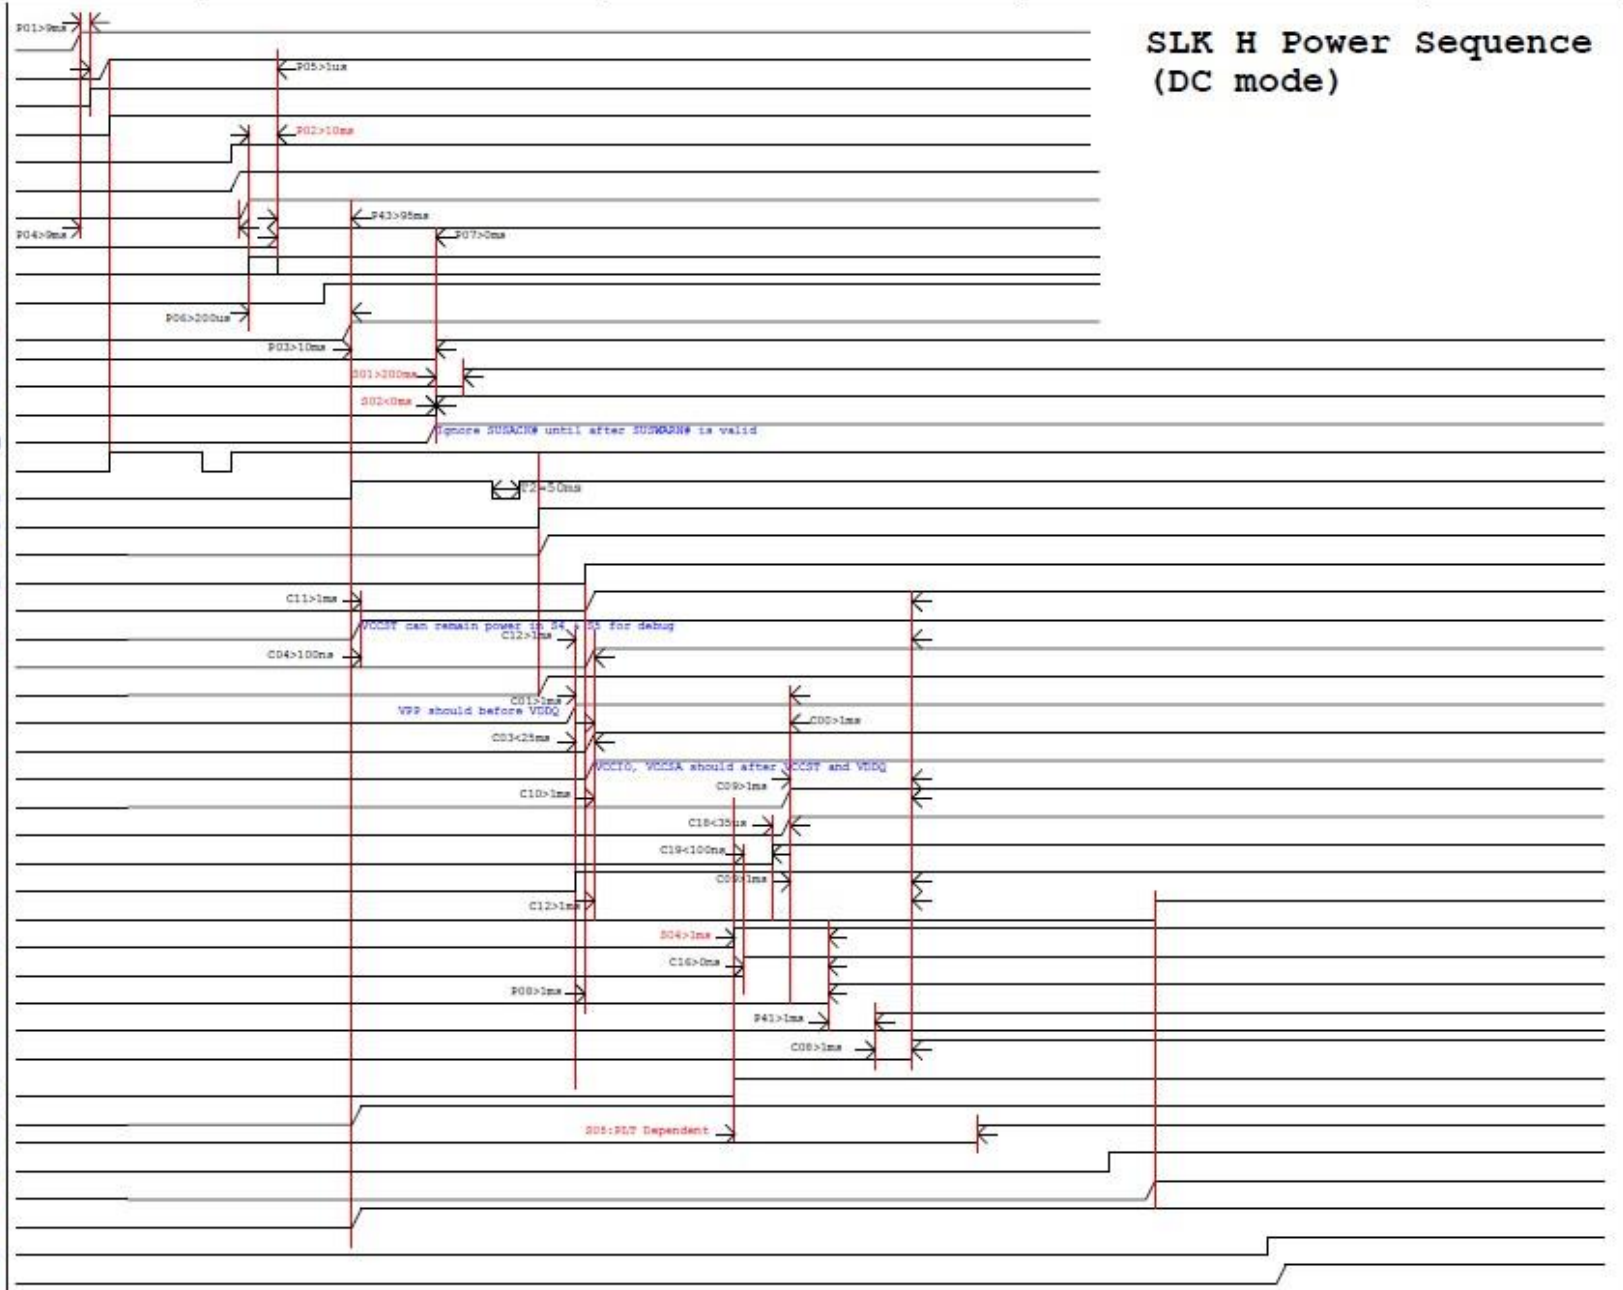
SLK H Power Sequence (DC mode)

P01>0ms

P05>1us

P02>10ms

P43>95ms

P04>0ms

P07>0ms

P06>200us

P03>10ms

S01>200ms

S02<0ms

Ignore SUSACK# until after SUSWARN# is valid

T2>50ms

C11>1ms

VCCST can remain power in S4 / S5 for debug

C12>1ms

C04>100ns

C01>1ms

VPP should before VDDQ

C00>1ms

C03<25ms

VCCIO, VCCSA should after VCCST and VDDQ

C10>1ms

C09>1ms

C18<35us

C19<100ns

C09>1ms

C12>1ms

S04>1ms

C16>0ms

P08>1ms

P41>1ms

C08>1ms

S05:PLT Dependent